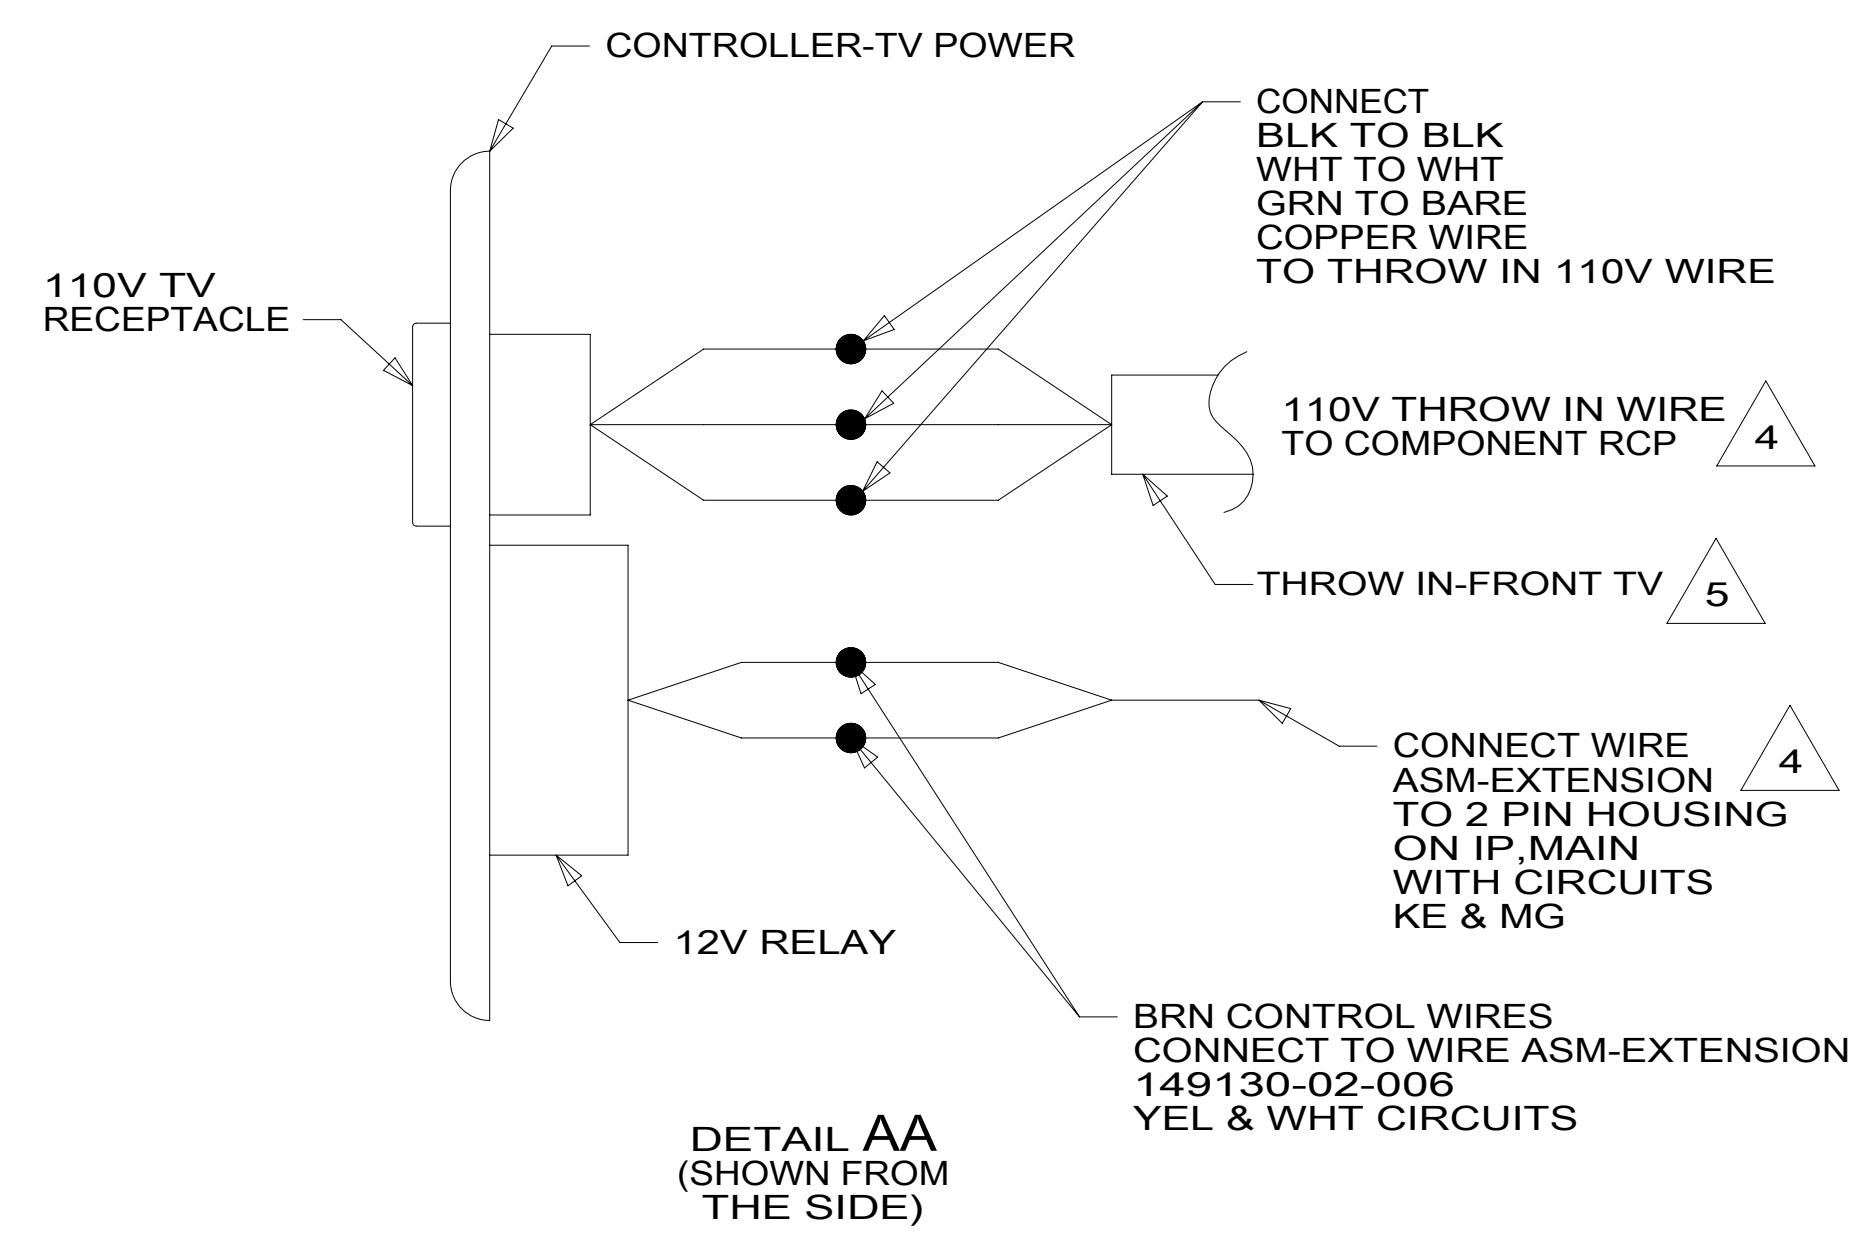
CONTROLLER-TV POWER

CONNECT
BLK TO BLK
WHT TO WHT
GRN TO BARE
COPPER WIRE
TO THROW IN 110V WIRE

110V TV
RECEPTACLE

110V THROW IN WIRE
TO COMPONENT RCP
4

THROW IN-FRONT TV
5

CONNECT WIRE
ASM-EXTENSION
TO 2 PIN HOUSING
ON IP,MAIN
WITH CIRCUITS
KE & MG
4

12V RELAY

BRN CONTROL WIRES
CONNECT TO WIRE ASM-EXTENSION
149130-02-006
YEL & WHT CIRCUITS

DETAIL AA
(SHOWN FROM
THE SIDE)